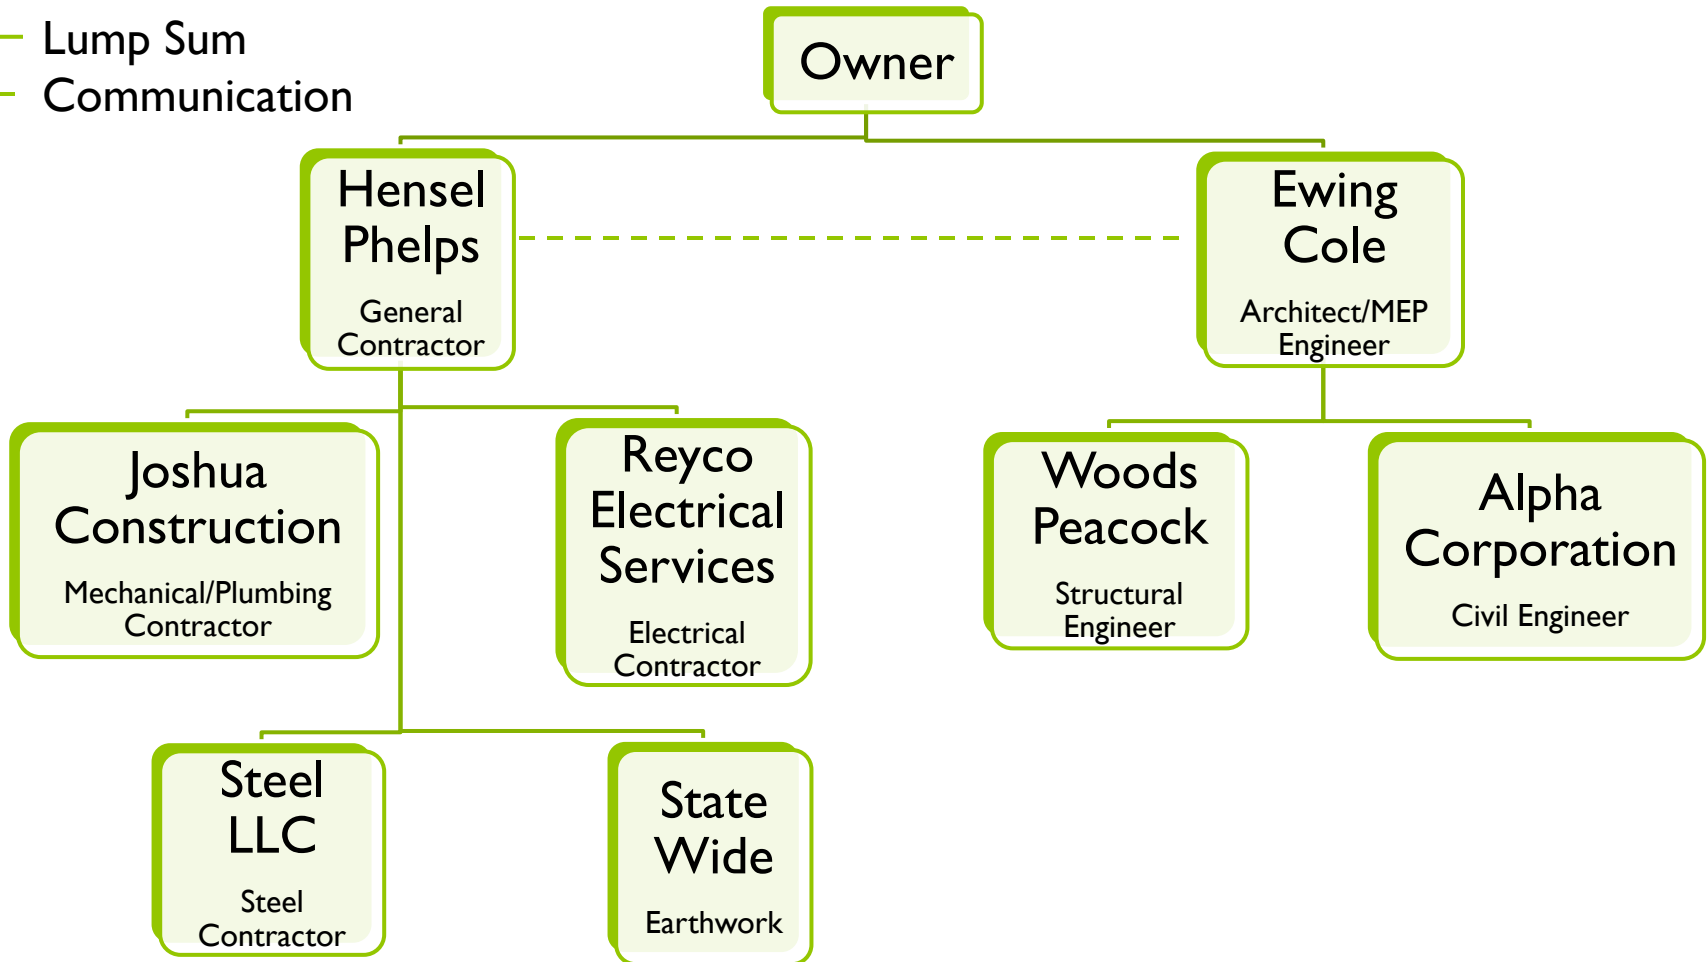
Lump Sum
Communication

Owner

Hensel Phelps
General Contractor

Ewing Cole
Architect/MEP Engineer

Joshua Construction
Mechanical/Plumbing Contractor

Reyco Electrical Services
Electrical Contractor

Woods Peacock
Structural Engineer

Alpha Corporation
Civil Engineer

Steel LLC
Steel Contractor

State Wide
Earthwork